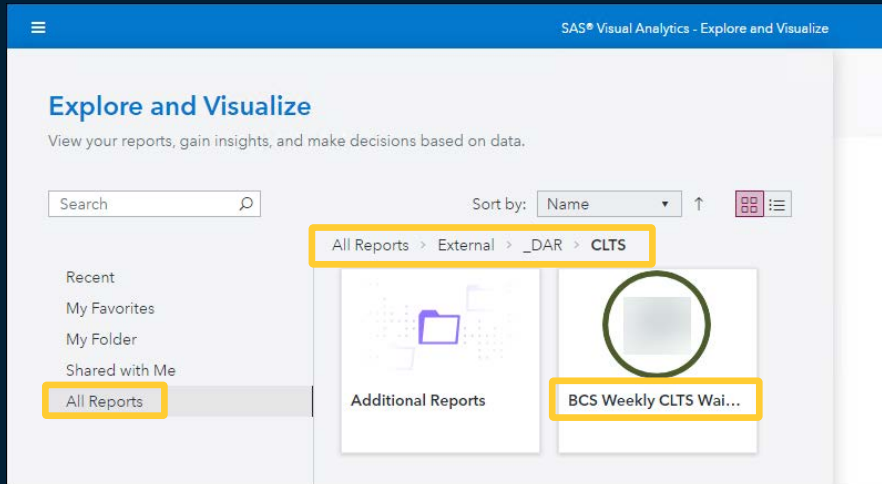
SAS® Visual Analytics - Explore and Visualize

Explore and Visualize

View your reports, gain insights, and make decisions based on data.

Search

Sort by: Name

All Reports > External > _DAR > CLTS

Recent
My Favorites
My Folder
Shared with Me
All Reports

Additional Reports

BCS Weekly CLTS Wai...